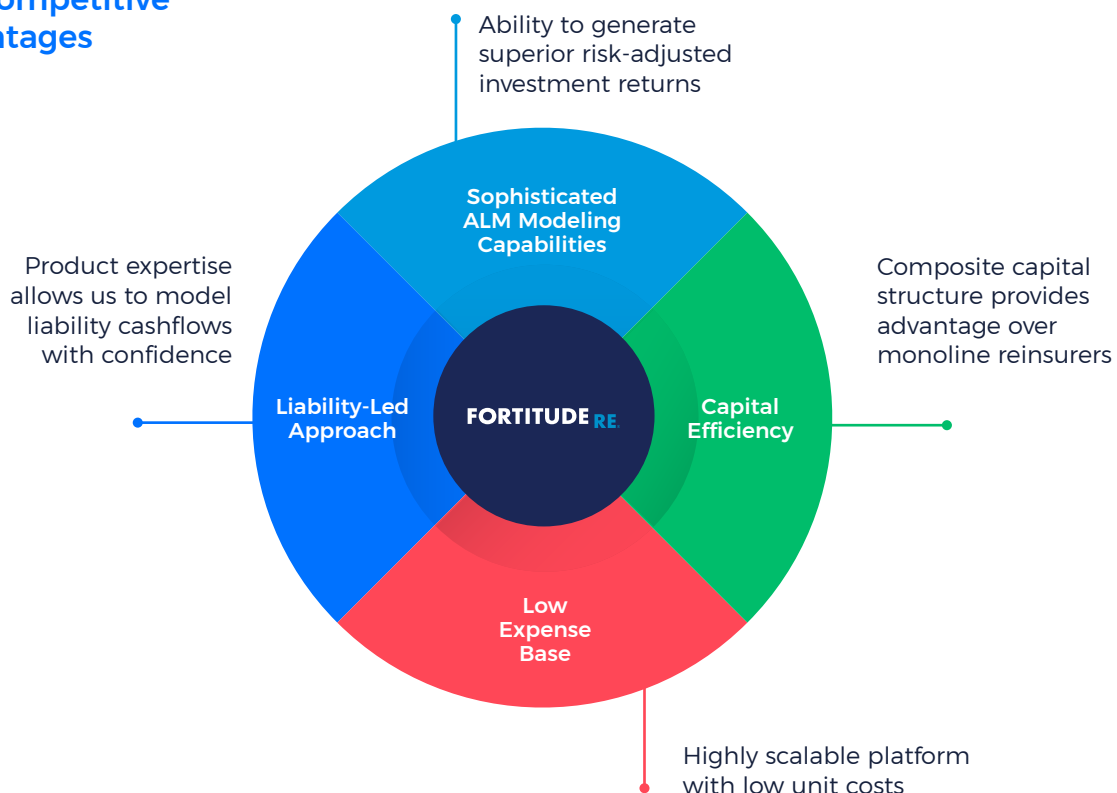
ompetitive
tages

Ability to generate superior risk-adjusted investment returns

Sophisticated ALM Modeling Capabilities

Product expertise allows us to model liability cashflows with confidence

Composite capital structure provides advantage over monoline reinsurers

Liability-Led Approach

FORTITUDE RE

Capital Efficiency

Low Expense Base

Highly scalable platform with low unit costs